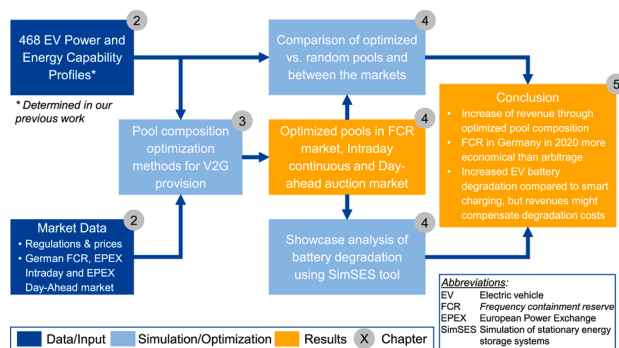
468 EV Power and Energy Capability Profiles*

2

* Determined in our previous work

Comparison of optimized vs. random pools and between the markets

4

Pool composition optimization methods for V2G provision

3

Optimized pools in FCR market, Intraday continuous and Day-ahead auction market

4

Market Data
• Regulations & prices
• German FCR, EPEX Intraday and EPEX Day-Ahead market

2

Showcase analysis of battery degradation using SimSES tool

4

Conclusion
• Increase of revenue through optimized pool composition
• FCR in Germany in 2020 more economical than arbitrage
• Increased EV battery degradation compared to smart charging, but revenues might compensate degradation costs

5

Abbreviations:

| | |
|---|---|
| EV | Electric vehicle |
| FCR | Frequency containment reserve |
| EPEX | European Power Exchange |
| SimSES | Simulation of stationary energy storage systems |

Data/Input Simulation/Optimization Results X Chapter